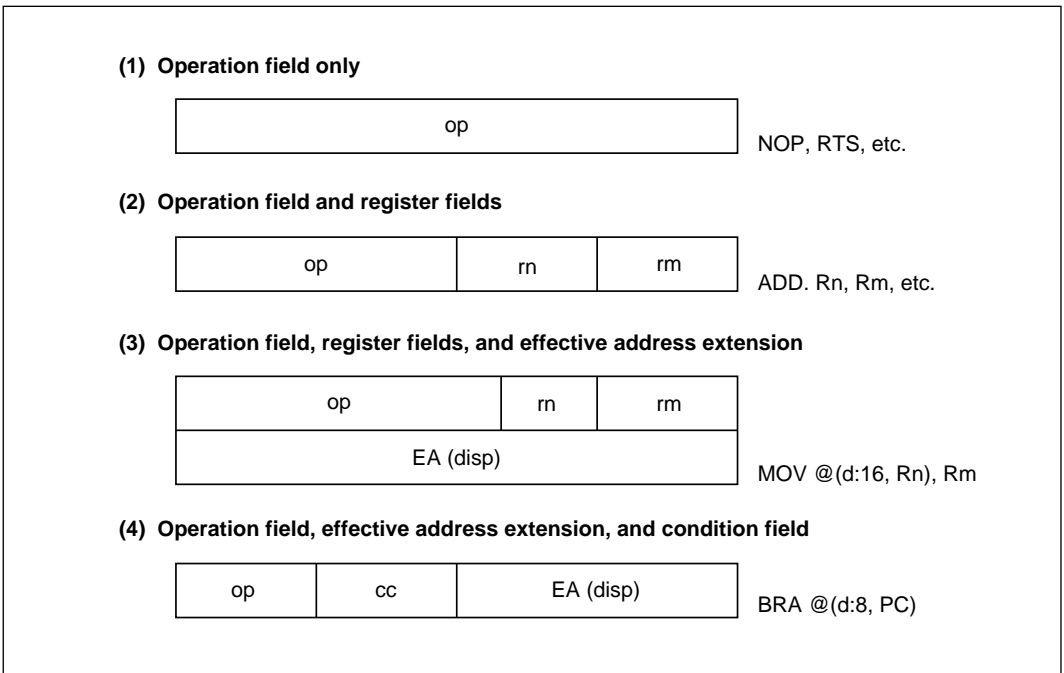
(1) Operation field only

op

NOP, RTS, etc.

(2) Operation field and register fields

| op | rn | rm |
|---|---|---|

ADD. Rn, Rm, etc.

(3) Operation field, register fields, and effective address extension

| op | rn | rm |
|---|---|---|
| EA (disp) | | |

MOV @(d:16, Rn), Rm

(4) Operation field, effective address extension, and condition field

| op | cc | EA (disp) |
|---|---|---|

BRA @(d:8, PC)